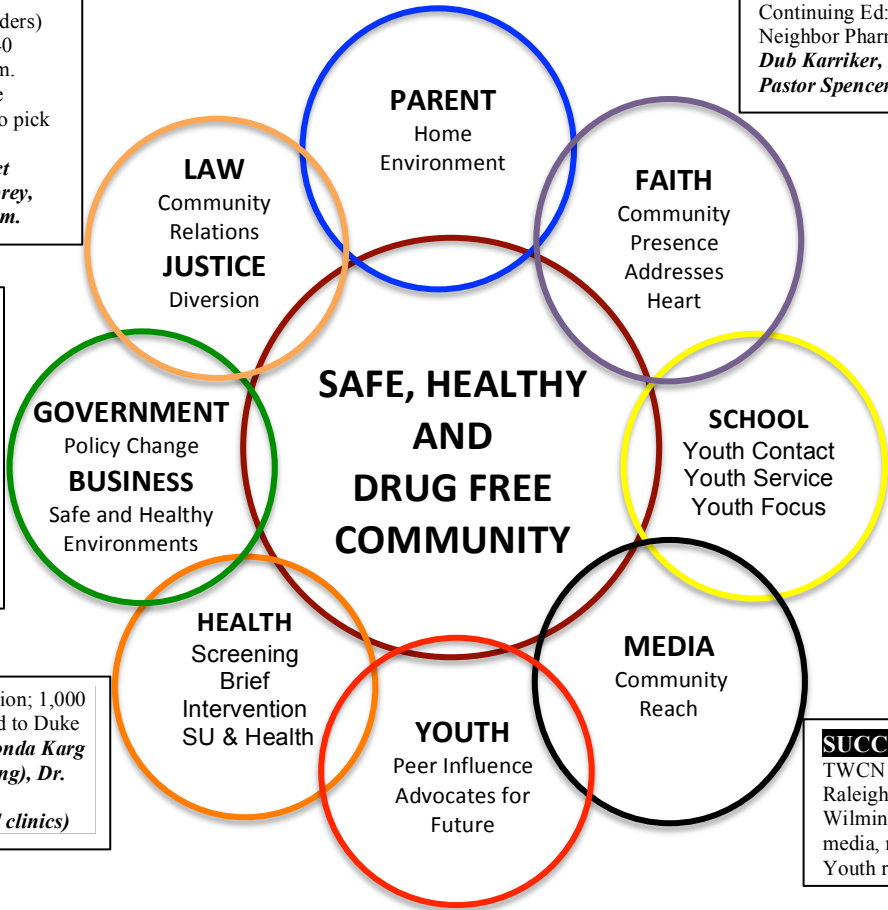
ders)
40
m.
e
o pick

et
rey,
m.

Continuing Ed
Neighbor Pharm
Dub Karriker,
Pastor Spencer

PARENT
Home Environment

LAW
Community Relations
JUSTICE
Diversion

FAITH
Community Presence Addresses Heart

SAFE, HEALTHY AND DRUG FREE COMMUNITY

GOVERNMENT
Policy Change
BUSINESS
Safe and Healthy Environments

SCHOOL
Youth Contact Youth Service Youth Focus

HEALTH
Screening Brief Intervention SU & Health

MEDIA
Community Reach

YOUTH
Peer Influence Advocates for Future

ion; 1,000
d to Duke
onda Karg
ng), Dr.

l clinics)

SUCC
TWCN
Raleigh
Wilmin
media,
Youth r